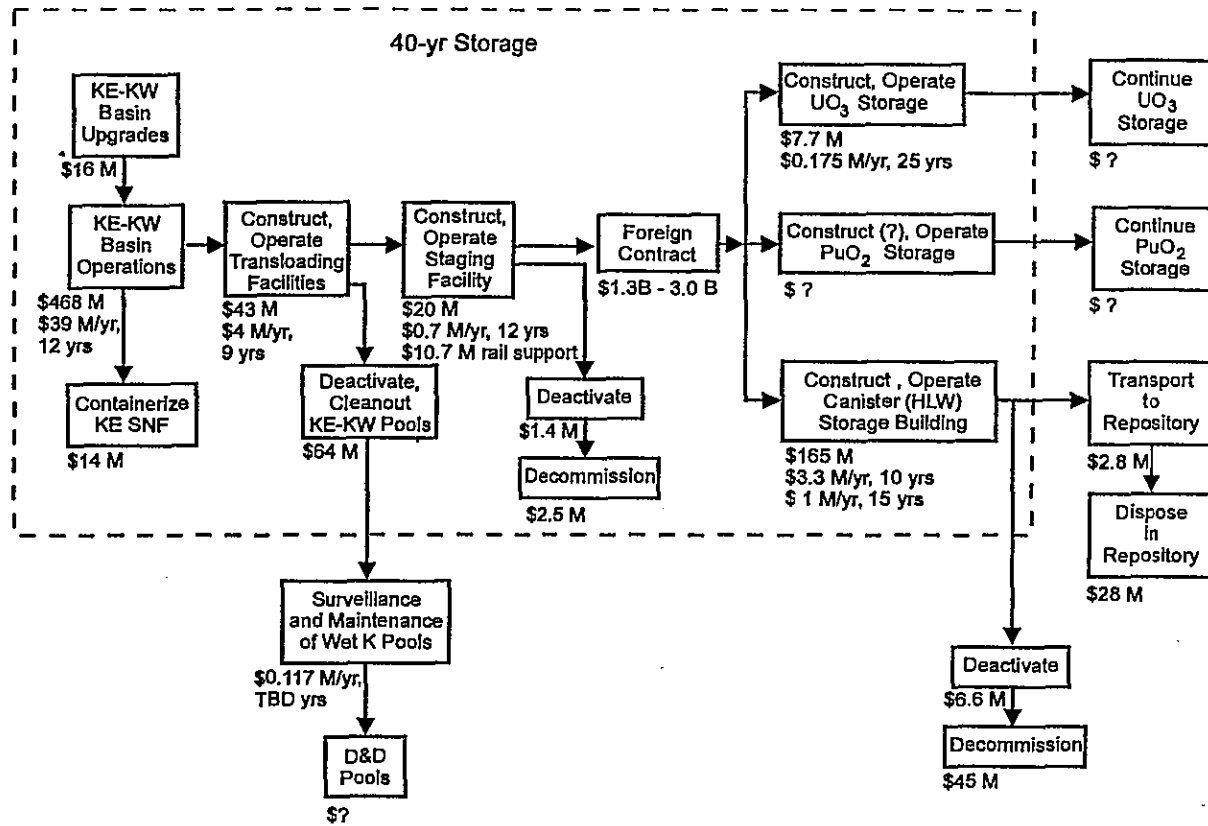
40-yr Storage

KE-KW Basin Upgrades

$16 M

KE-KW Basin Operations

$468 M
$39 M/yr,
12 yrs

Containerize KE SNF

$14 M

Construct, Operate Transloading Facilities

$43 M
$4 M/yr,
9 yrs

Deactivate, Cleanout KE-KW Pools

$64 M

Surveillance and Maintenance of Wet K Pools

$0.117 M/yr,
TBD yrs

D&D Pools

$?

Construct, Operate Staging Facility

$20 M
$0.7 M/yr, 12 yrs
$10.7 M rail support

Deactivate

$1.4 M

Decommission

$2.5 M

Foreign Contract

$1.3B - 3.0 B

Construct, Operate $UO_3$ Storage

$7.7 M
$0.175 M/yr, 25 yrs

Continue $UO_3$ Storage

$ ?

Construct (?), Operate $PuO_2$ Storage

$ ?

Continue $PuO_2$ Storage

$ ?

Construct , Operate Canister (HLW) Storage Building

$165 M
$3.3 M/yr, 10 yrs
$ 1 M/yr, 15 yrs

Transport to Repository

$2.8 M

Dispose in Repository

$28 M

Deactivate

$6.6 M

Decommission

$45 M